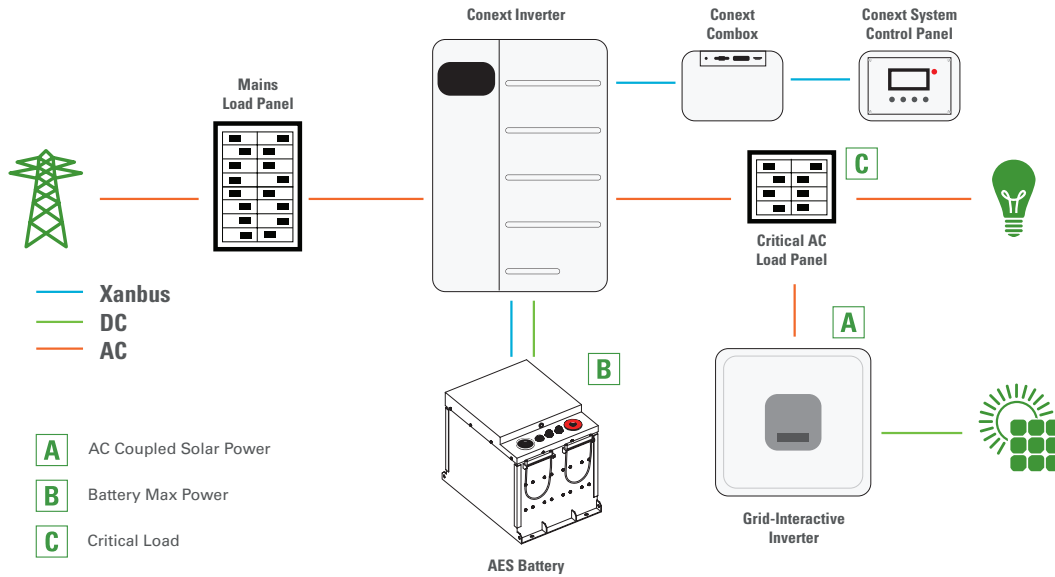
Conext Inverter

Conext Combox

Conext System Control Panel

Mains Load Panel

C

Critical AC Load Panel

Xanbus
DC
AC

A

B

Grid-Interactive Inverter

AES Battery

A AC Coupled Solar Power

B Battery Max Power

C Critical Load